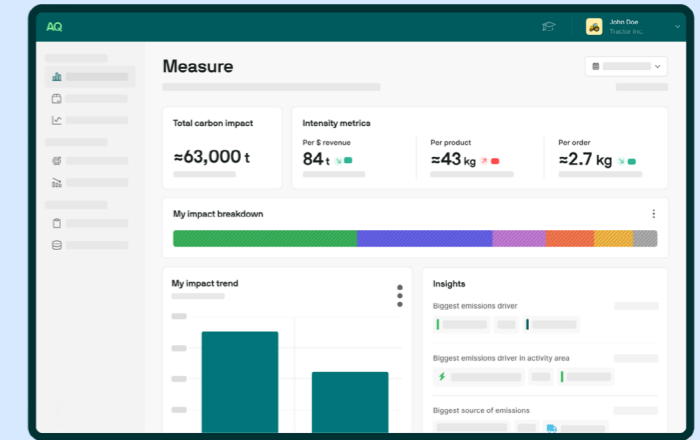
AQ

John Doe
Tractor Inc.

Measure

Total carbon impact
≈63,000 t

Intensity metrics
Per $ revenue
84 t
Per product
≈43 kg
Per order
≈2.7 kg

My impact breakdown

My impact trend

Insights
Biggest emissions driver
Biggest emissions driver in activity area
Biggest source of emissions